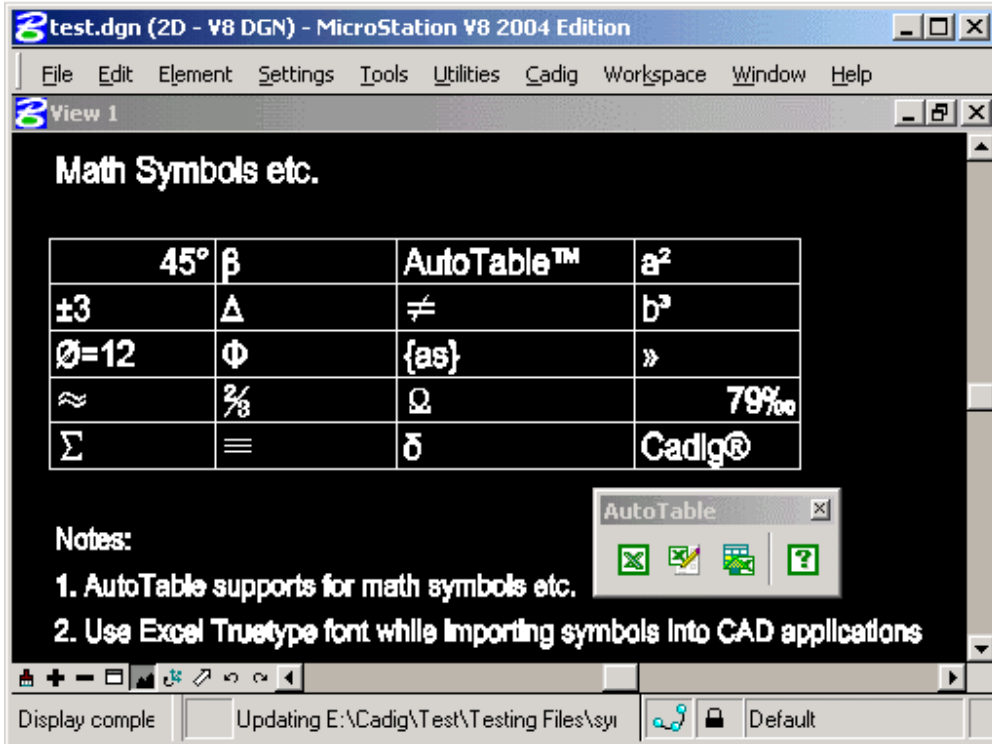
test.dgn (2D - V8 DGN) - MicroStation V8 2004 Edition

File Edit Element Settings Tools Utilities Cadig Workspace Window Help

View 1

Math Symbols etc.

| 45° | β | AutoTable™ | $a^2$ |
|---|---|---|---|
| ±3 | Δ | ≠ | $b^3$ |
| Ø=12 | Φ | {as} | » |
| ≈ | ⅜ | Ω | 79‰ |
| Σ | ≡ | δ | Cadig® |

Notes:

1. AutoTable supports for math symbols etc.

2. Use Excel Truetype font while importing symbols into CAD applications

AutoTable

Display comple | Updating E:\Cadig\Test\Testing Files\sy | Default